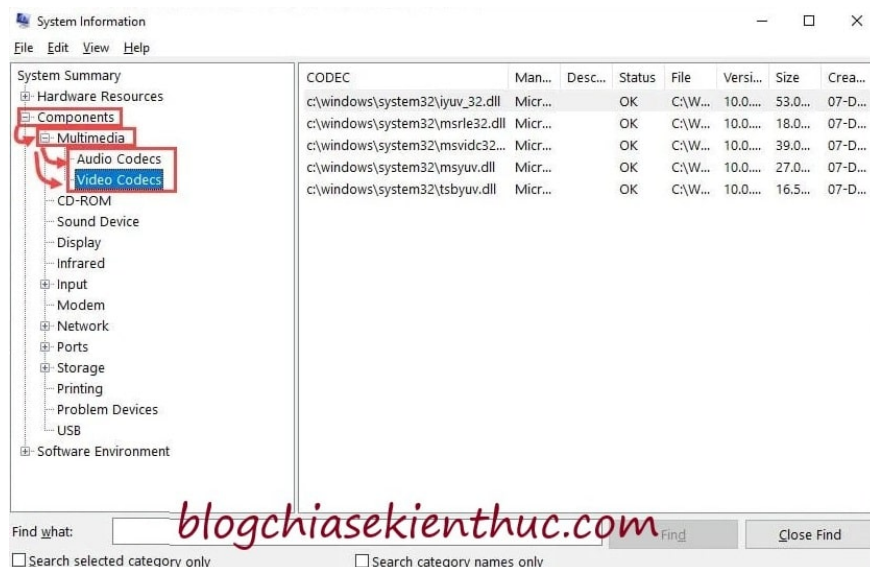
System Information

File Edit View Help

System Summary
Hardware Resources
Components
Multimedia
Audio Codecs
Video Codecs
CD-ROM
Sound Device
Display
Infrared
Input
Modem
Network
Ports
Storage
Printing
Problem Devices
USB
Software Environment

| CODEC | Man... | Desc... | Status | File | Versi... | Size | Crea... |
|---|---|---|---|---|---|---|---|
| c:\windows\system32\iyuv_32.dll | Micr... | | OK | C:\W... | 10.0... | 53.0... | 07-D... |
| c:\windows\system32\msrle32.dll | Micr... | | OK | C:\W... | 10.0... | 18.0... | 07-D... |
| c:\windows\system32\msvidc32... | Micr... | | OK | C:\W... | 10.0... | 39.0... | 07-D... |
| c:\windows\system32\msyuv.dll | Micr... | | OK | C:\W... | 10.0... | 27.0... | 07-D... |
| c:\windows\system32\tsbyuv.dll | Micr... | | OK | C:\W... | 10.0... | 16.5... | 07-D... |

Find what:
blogchiasekienthuc.com
Find
Close Find
Search selected category only
Search category names only